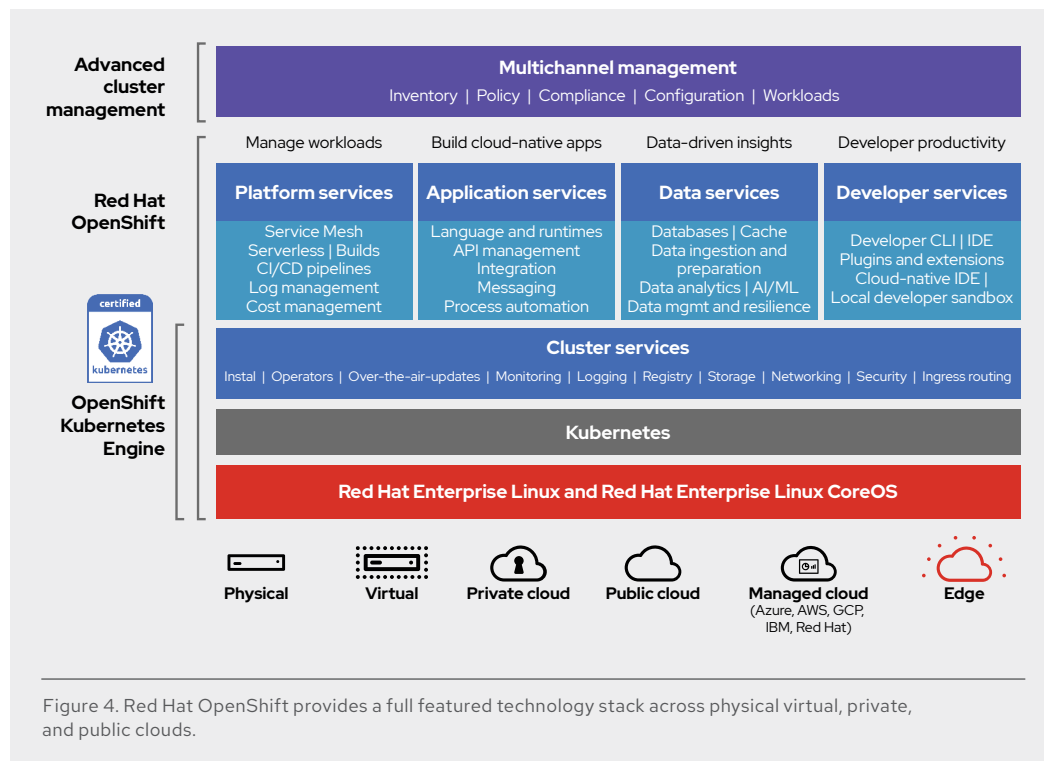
Advanced cluster management

Multichannel management

Inventory | Policy | Compliance | Configuration | Workloads

Red Hat OpenShift

Manage workloads

Build cloud-native apps

Data-driven insights

Developer productivity

Platform services

Service Mesh
Serverless | Builds
CI/CD pipelines
Log management
Cost management

Application services

Language and runtimes
API management
Integration
Messaging
Process automation

Data services

Databases | Cache
Data ingestion and preparation
Data analytics | AI/ML
Data mgmt and resilience

Developer services

Developer CLI | IDE
Plugins and extensions
Cloud-native IDE |
Local developer sandbox

certified
kubernetes

OpenShift Kubernetes Engine

Cluster services

Instal | Operators | Over-the-air-updates | Monitoring | Logging | Registry | Storage | Networking | Security | Ingress routing

Kubernetes

Red Hat Enterprise Linux and Red Hat Enterprise Linux CoreOS

Physical

Virtual

Private cloud

Public cloud

Managed cloud
(Azure, AWS, GCP, IBM, Red Hat)

Edge

Figure 4. Red Hat OpenShift provides a full featured technology stack across physical virtual, private, and public clouds.